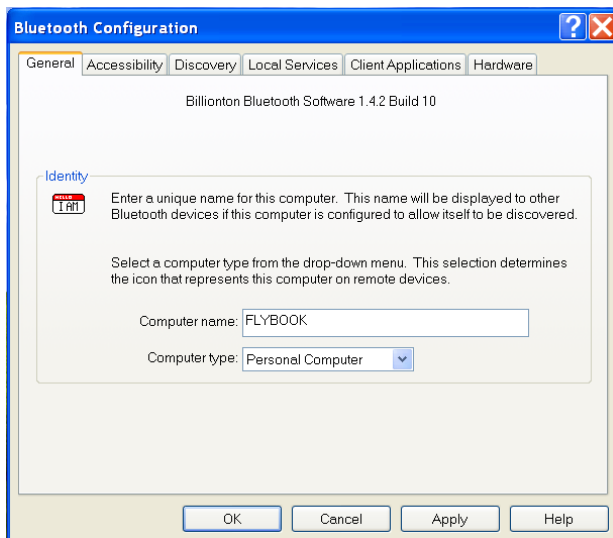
Bluetooth Configuration

General | Accessibility | Discovery | Local Services | Client Applications | Hardware

Billionton Bluetooth Software 1.4.2 Build 10

Identity

HELLO I AM

Enter a unique name for this computer. This name will be displayed to other Bluetooth devices if this computer is configured to allow itself to be discovered.

Select a computer type from the drop-down menu. This selection determines the icon that represents this computer on remote devices.

Computer name: FLYBOOK

Computer type: Personal Computer

OK | Cancel | Apply | Help